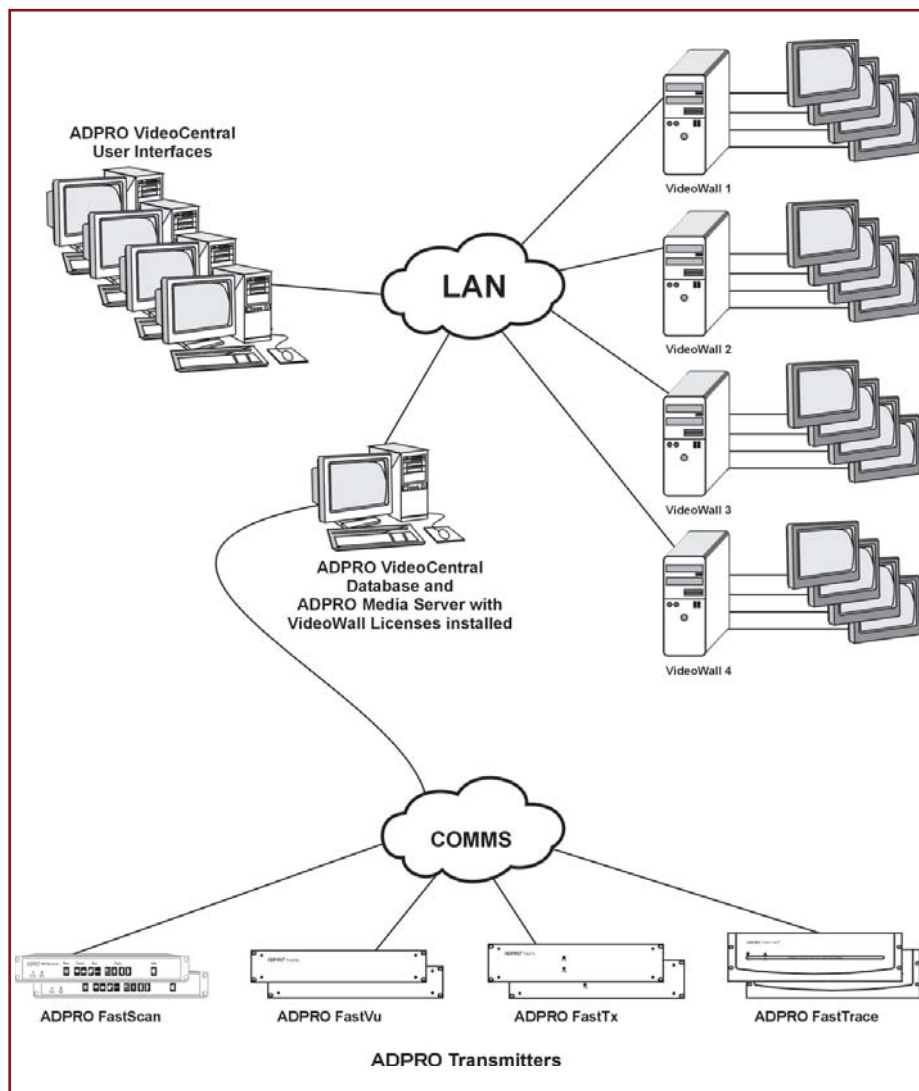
ADPRO VideoCentral User Interfaces

LAN

VideoWall 1

VideoWall 2

VideoWall 3

VideoWall 4

ADPRO VideoCentral Database and ADPRO Media Server with VideoWall Licenses installed

COMMS

ADPRO FastScan

ADPRO FastVu

ADPRO FastTx

ADPRO FastTrace

ADPRO Transmitters